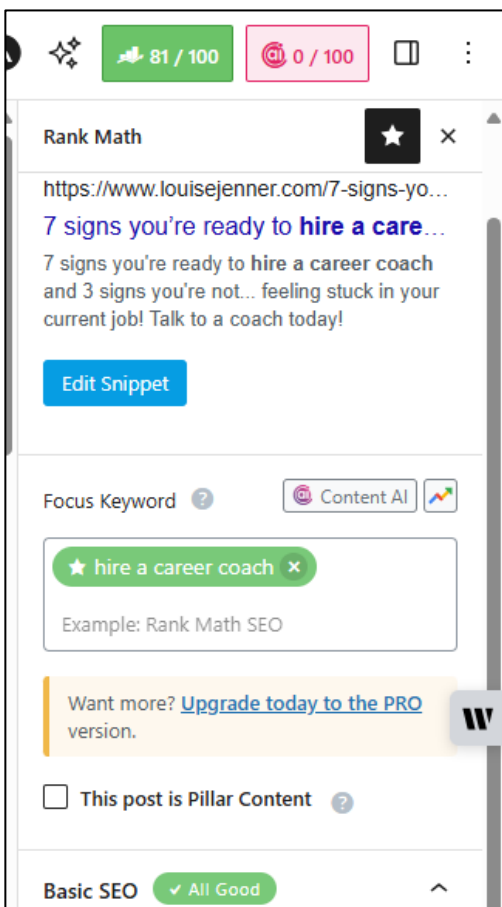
81 / 100 0 / 100

Rank Math

https://www.louisejenner.com/7-signs-yo...

7 signs you're ready to **hire a care**...

7 signs you're ready to **hire a career coach** and 3 signs you're not... feeling stuck in your current job! Talk to a coach today!

Edit Snippet

Focus Keyword ?

Content AI

hire a career coach ×

Example: Rank Math SEO

Want more? Upgrade today to the PRO version.

This post is Pillar Content ?

Basic SEO ✓ All Good